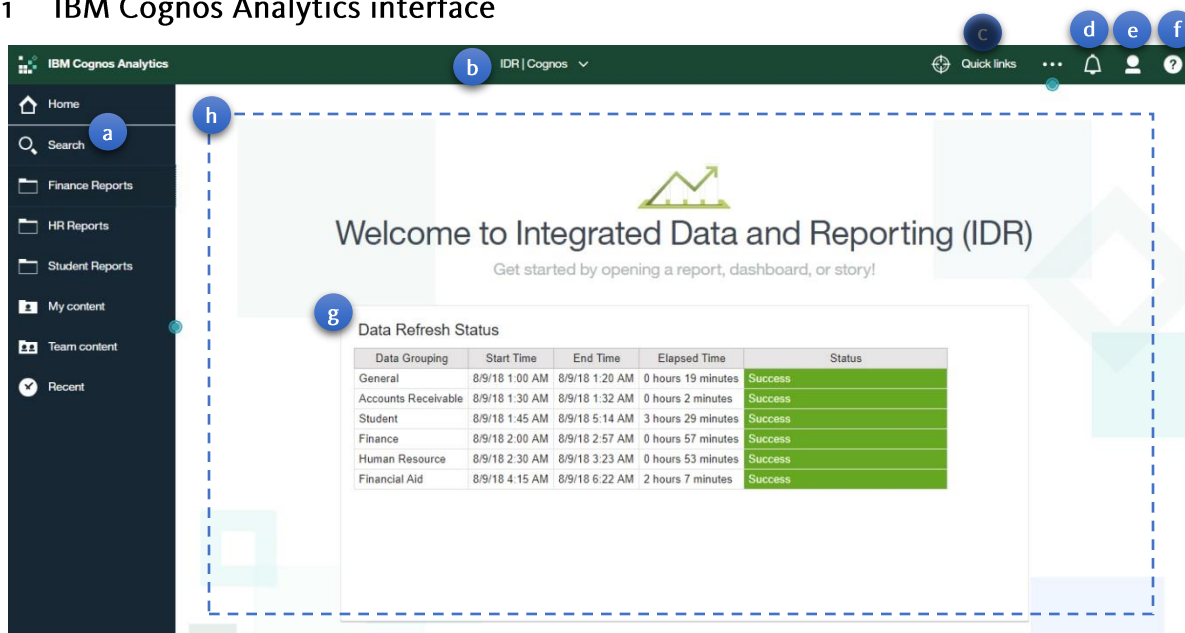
1 IBM Cognos Analytics interface

IBM Cognos Analytics

b IDR | Cognos

c Quick links

d e f

Home

a

Search

Finance Reports

HR Reports

Student Reports

My content

Team content

Recent

h

Welcome to Integrated Data and Reporting (IDR)

Get started by opening a report, dashboard, or story!

g

Data Refresh Status

| Data Grouping | Start Time | End Time | Elapsed Time | Status |
|---|---|---|---|---|
| General | 8/9/18 1:00 AM | 8/9/18 1:20 AM | 0 hours 19 minutes | Success |
| Accounts Receivable | 8/9/18 1:30 AM | 8/9/18 1:32 AM | 0 hours 2 minutes | Success |
| Student | 8/9/18 1:45 AM | 8/9/18 5:14 AM | 3 hours 29 minutes | Success |
| Finance | 8/9/18 2:00 AM | 8/9/18 2:57 AM | 0 hours 57 minutes | Success |
| Human Resource | 8/9/18 2:30 AM | 8/9/18 3:23 AM | 0 hours 53 minutes | Success |
| Financial Aid | 8/9/18 4:15 AM | 8/9/18 6:22 AM | 2 hours 7 minutes | Success |